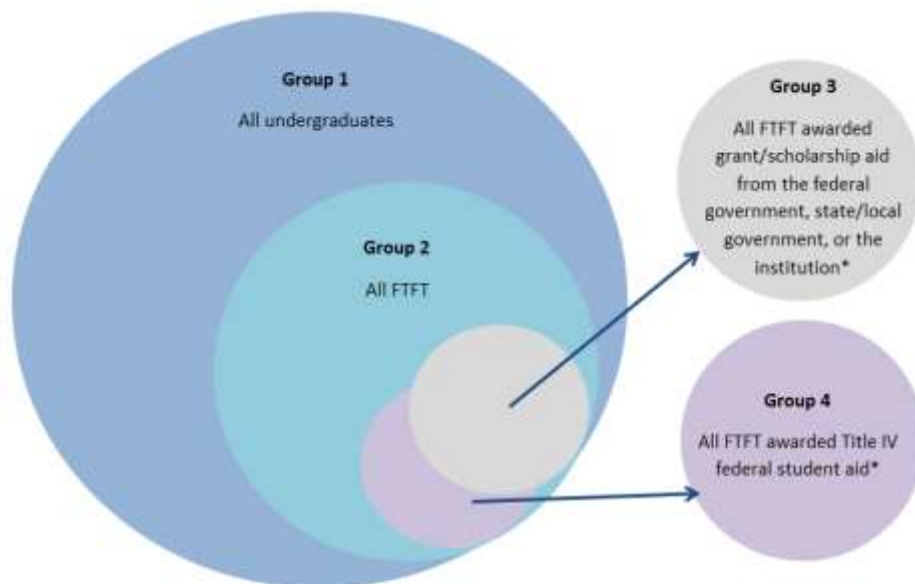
Group 1

All undergraduates

Group 2

All FTFT

Group 3

All FTFT awarded grant/scholarship aid from the federal government, state/local government, or the institution*

Group 4

All FTFT awarded Title IV federal student aid*